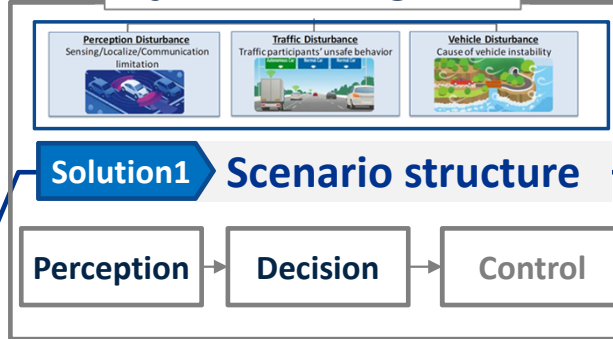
Perception Disturbance
Sensing/Localize/Communication limitation

Traffic Disturbance
Traffic participants' unsafe behavior

Autonomous Car
Normal Car
Normal Car

Vehicle Disturbance
Cause of vehicle instability

Solution1 Scenario structure

Perception → Decision → Control